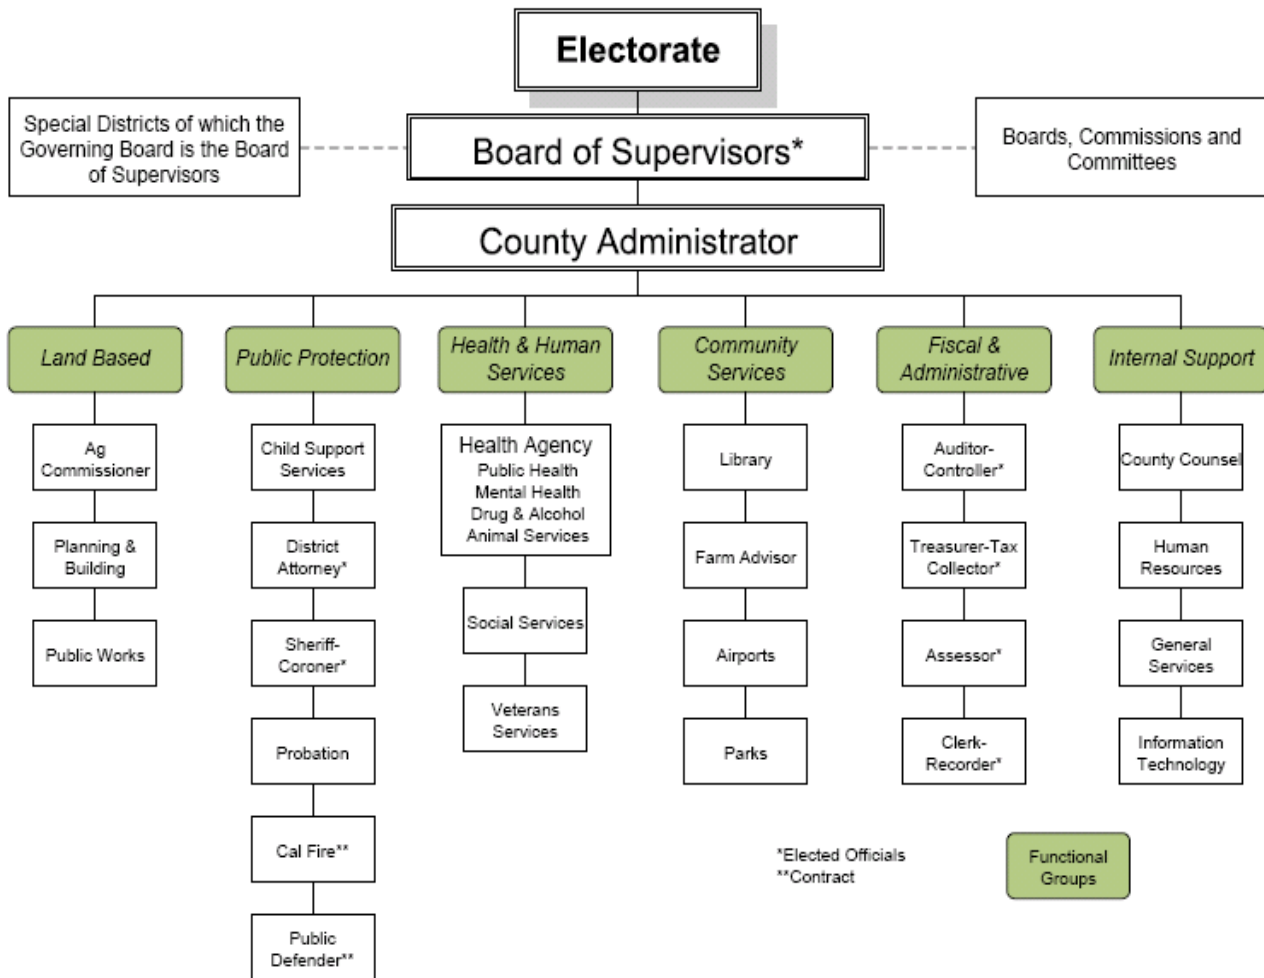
Electorate

Special Districts of which the Governing Board is the Board of Supervisors

Board of Supervisors*

Boards, Commissions and Committees

County Administrator

Land Based

Ag Commissioner

Planning & Building

Public Works

Public Protection

Child Support Services

District Attorney*

Sheriff-Coroner*

Probation

Cal Fire**

Public Defender**

Health & Human Services

Health Agency
Public Health
Mental Health
Drug & Alcohol
Animal Services

Social Services

Veterans Services

Community Services

Library

Farm Advisor

Airports

Parks

Fiscal & Administrative

Auditor-Controller*

Treasurer-Tax Collector*

Assessor*

Clerk-Recorder*

Internal Support

County Counsel

Human Resources

General Services

Information Technology

*Elected Officials
**Contract

Functional Groups